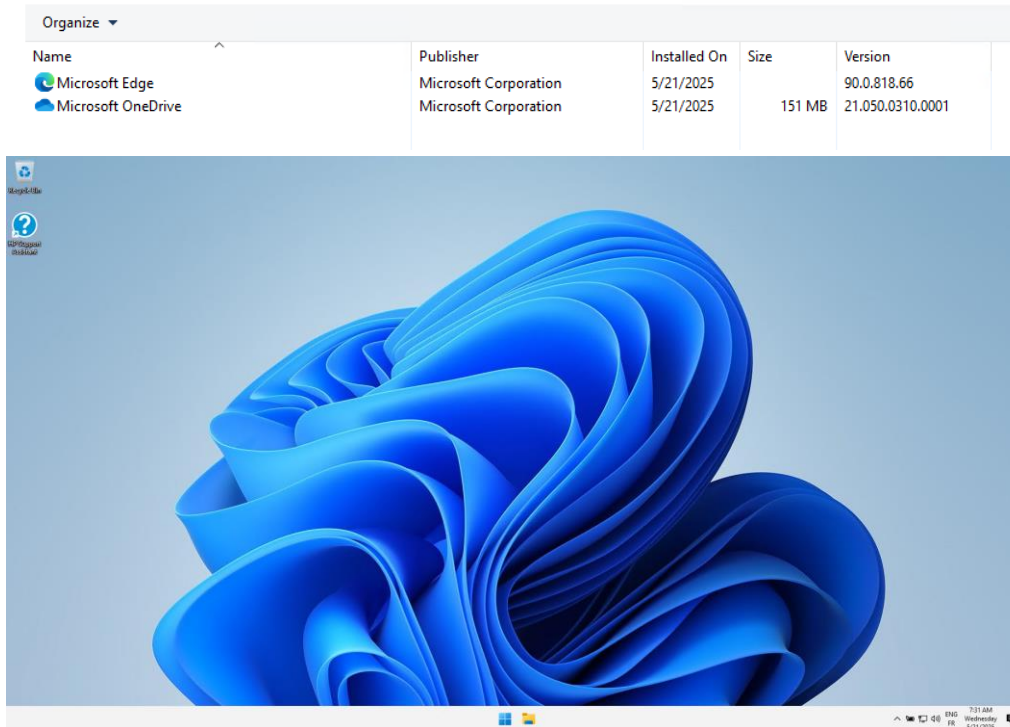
Organize ▾

| Name | Publisher | Installed On | Size | Version |
|---|---|---|---|---|
| Microsoft Edge | Microsoft Corporation | 5/21/2025 | | 90.0.818.66 |
| Microsoft OneDrive | Microsoft Corporation | 5/21/2025 | 151 MB | 21.050.0310.0001 |

Recycle Bin

HP Support Assistant

ENG
FR

7:31 AM
Wednesday
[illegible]